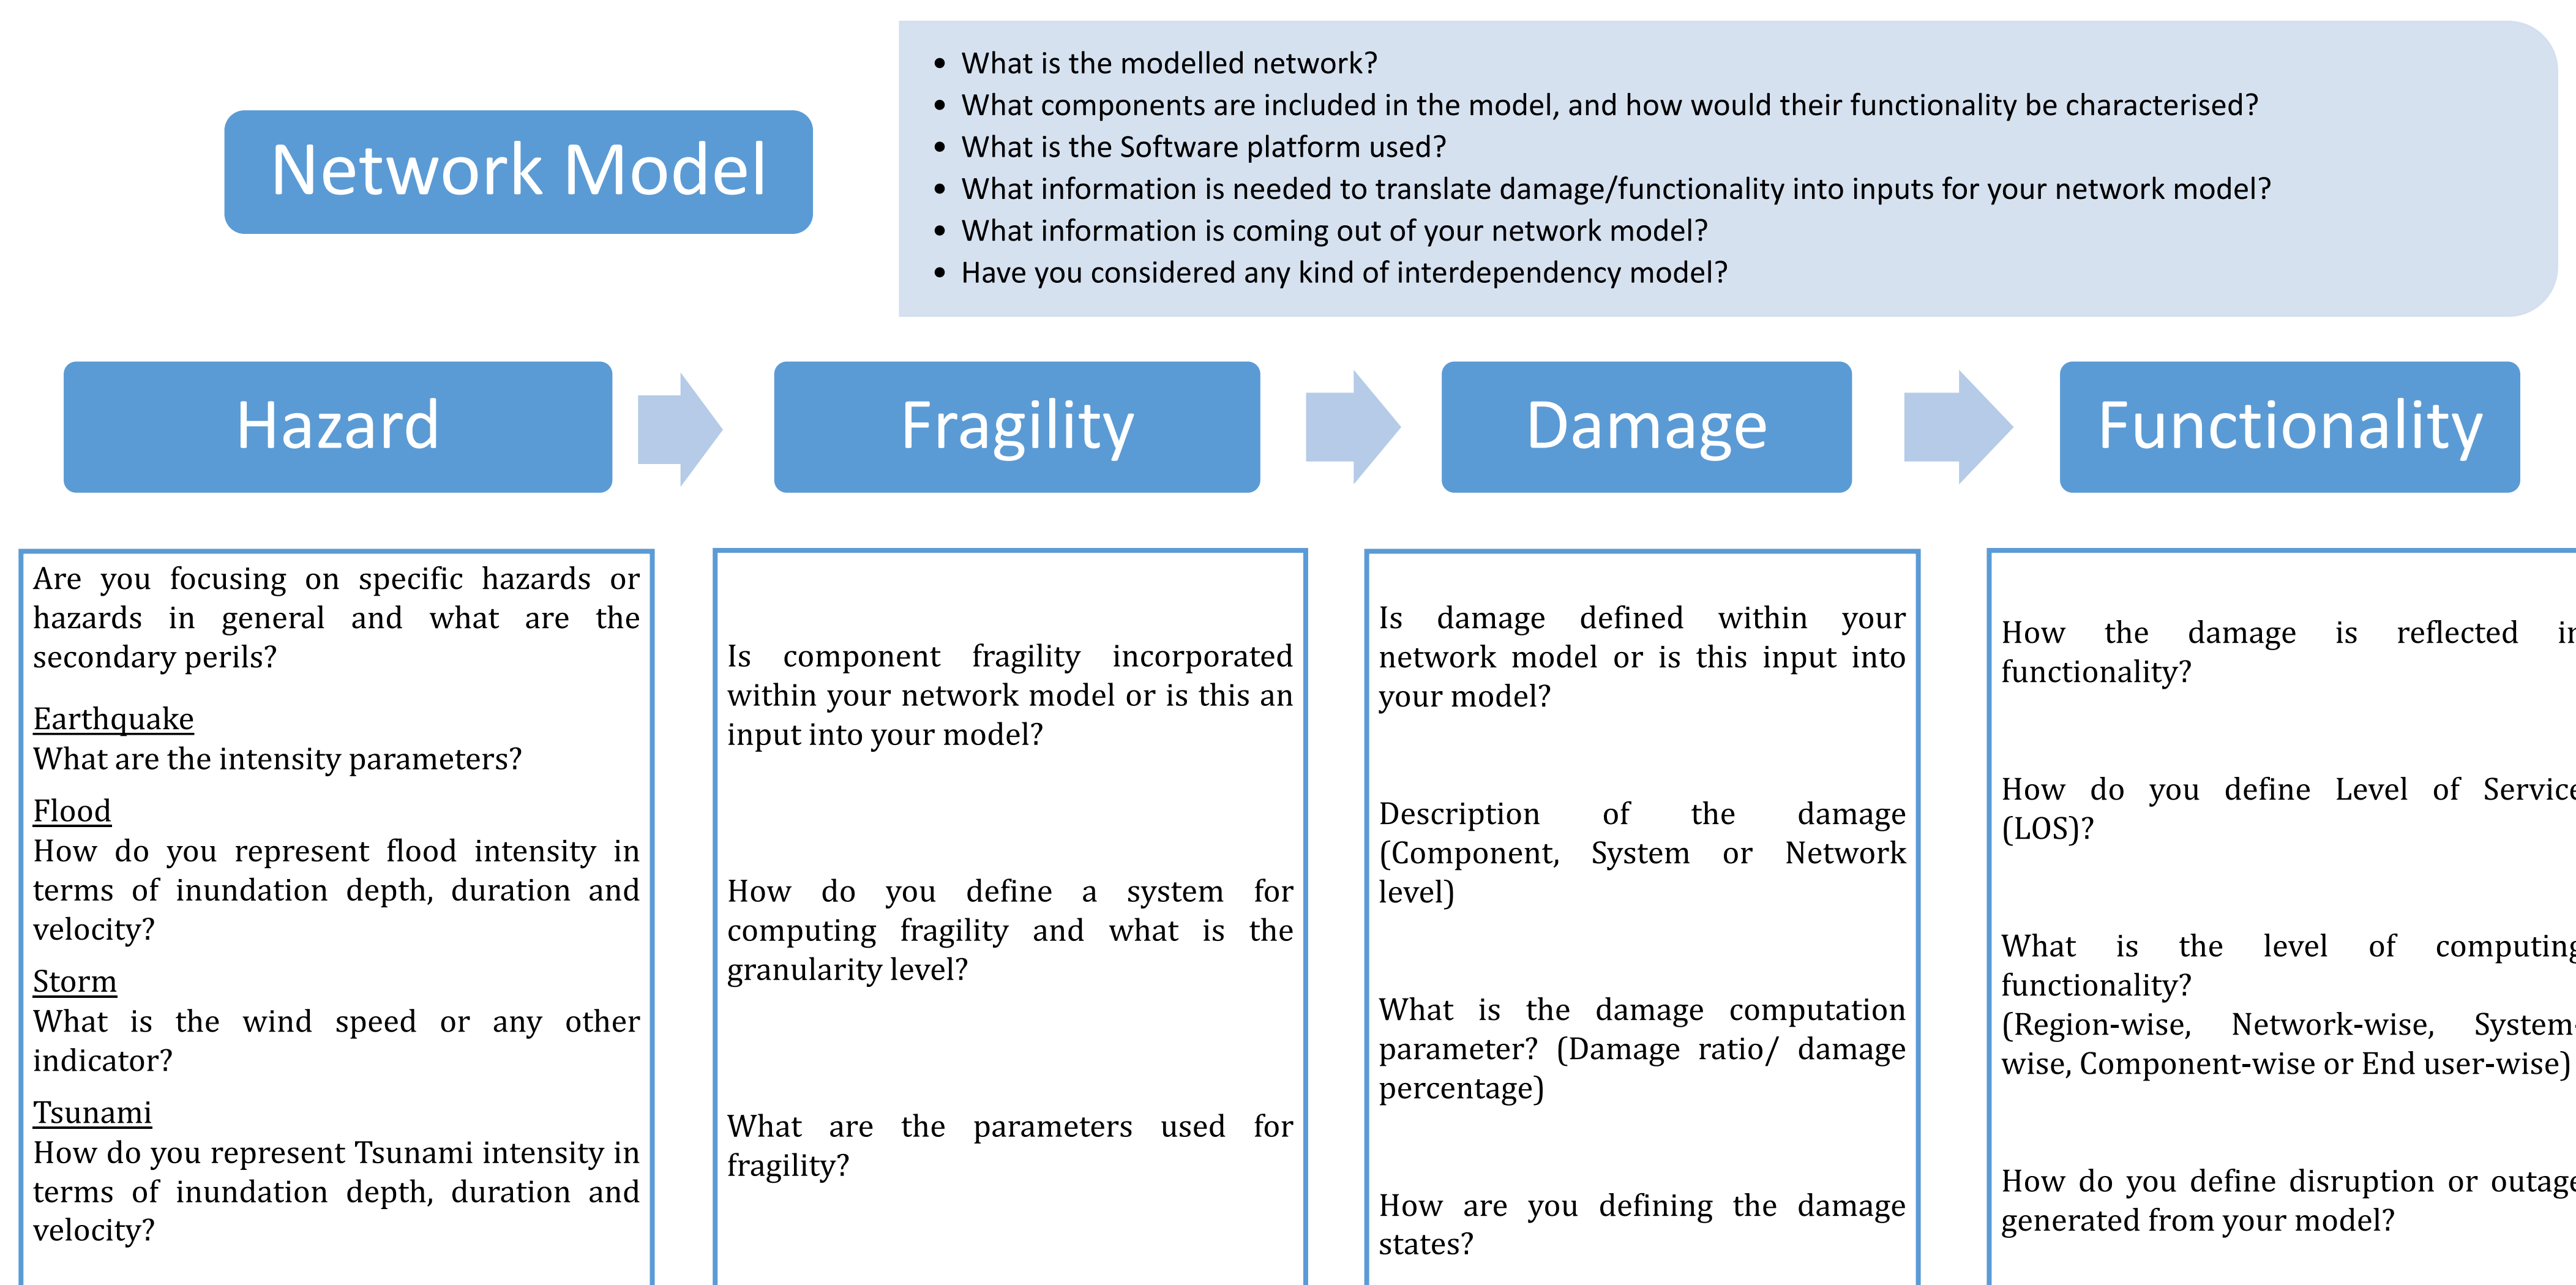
Network Model

- What is the modelled network?
- What components are included in the model, and how would their functionality be characterised?
- What is the Software platform used?
- What information is needed to translate damage/functionality into inputs for your network model?
- What information is coming out of your network model?
- Have you considered any kind of interdependency model?

Hazard

Fragility

Damage

Functionality

Are you focusing on specific hazards or hazards in general and what are the secondary perils?

Earthquake
What are the intensity parameters?

Flood
How do you represent flood intensity in terms of inundation depth, duration and velocity?

Storm
What is the wind speed or any other indicator?

Tsunami
How do you represent Tsunami intensity in terms of inundation depth, duration and velocity?

Is component fragility incorporated within your network model or is this an input into your model?

How do you define a system for computing fragility and what is the granularity level?

What are the parameters used for fragility?

Is damage defined within your network model or is this input into your model?

Description of the damage (Component, System or Network level)

What is the damage computation parameter? (Damage ratio/ damage percentage)

How are you defining the damage states?

How the damage is reflected i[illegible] functionality?

How do you define Level of Servic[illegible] (LOS)?

What is the level of computin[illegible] functionality? (Region-wise, Network-wise, System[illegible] wise, Component-wise or End user-wise)

How do you define disruption or outag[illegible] generated from your model?